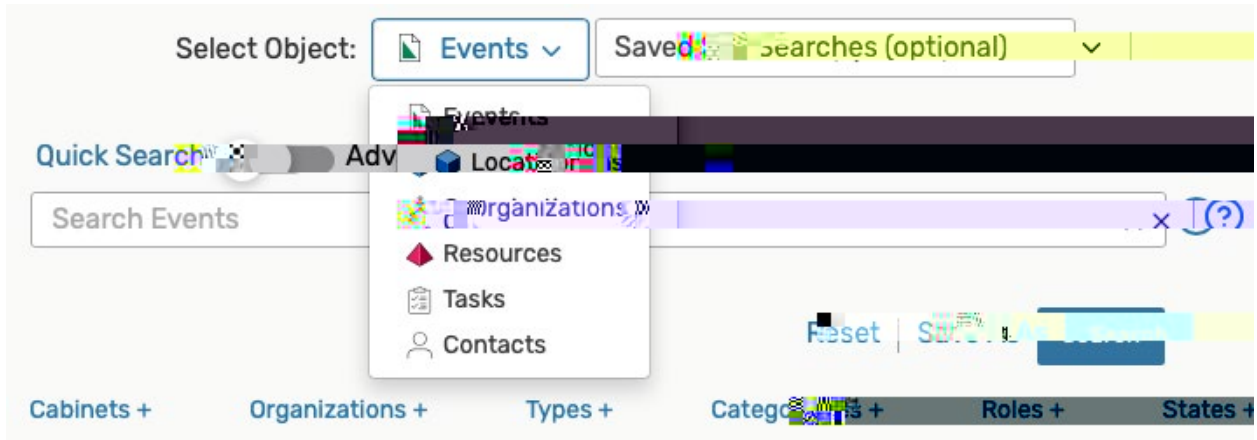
Select Object: Events Saved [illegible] Searches (optional)

Events
Quick Search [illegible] Adv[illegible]
Locat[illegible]
Search Events
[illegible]rganizations
Resources
Tasks
Contacts
× (?)
Reset | S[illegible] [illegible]

Cabinets + Organizations + Types + Categ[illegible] + Roles + States +